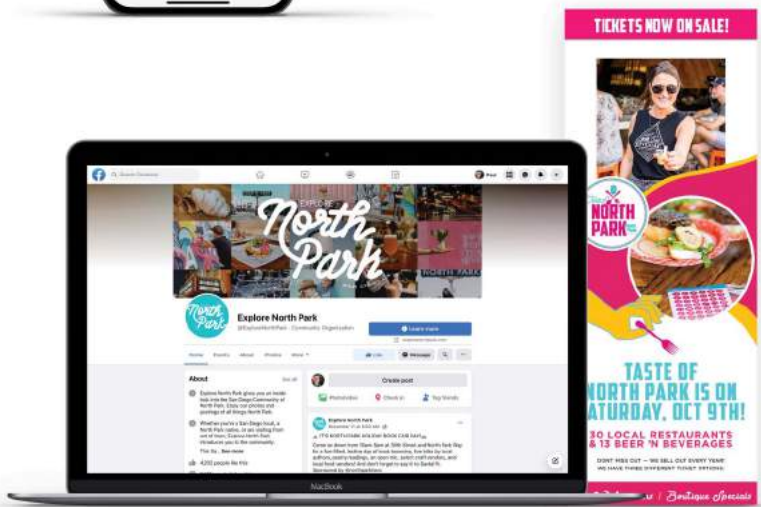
TICKETS NOW ON SALE!

NORTH PARK

TASTE OF NORTH PARK IS ON SATURDAY, OCT 9TH!

30 LOCAL RESTAURANTS & 13 BEER 'N BEVERAGES

DON'T MISS OUT — WE SELL OUT EVERY YEAR! WE HAVE THREE DIFFERENT TICKET OPTIONS:

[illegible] | Boutique Specials

Explore North Park

North Park

Explore North Park

@ExploreNorthPark · Community Organization

Learn more

Home Events About Photos More

Like Message

About

See all

Explore North Park gives you an inside look into the San Diego Community of North Park. Enjoy our photos and postings of all things North Park.

Whether you're a San Diego local, a North Park native, or are visiting from out of town, Explore North Park introduces you to the community.

See more

4,232 people like this

Create post

Photo/video Check in Tag friends

Explore North Park

IT'S NORTH PARK HOLIDAY BOOK FAIR DAY!

MacBook